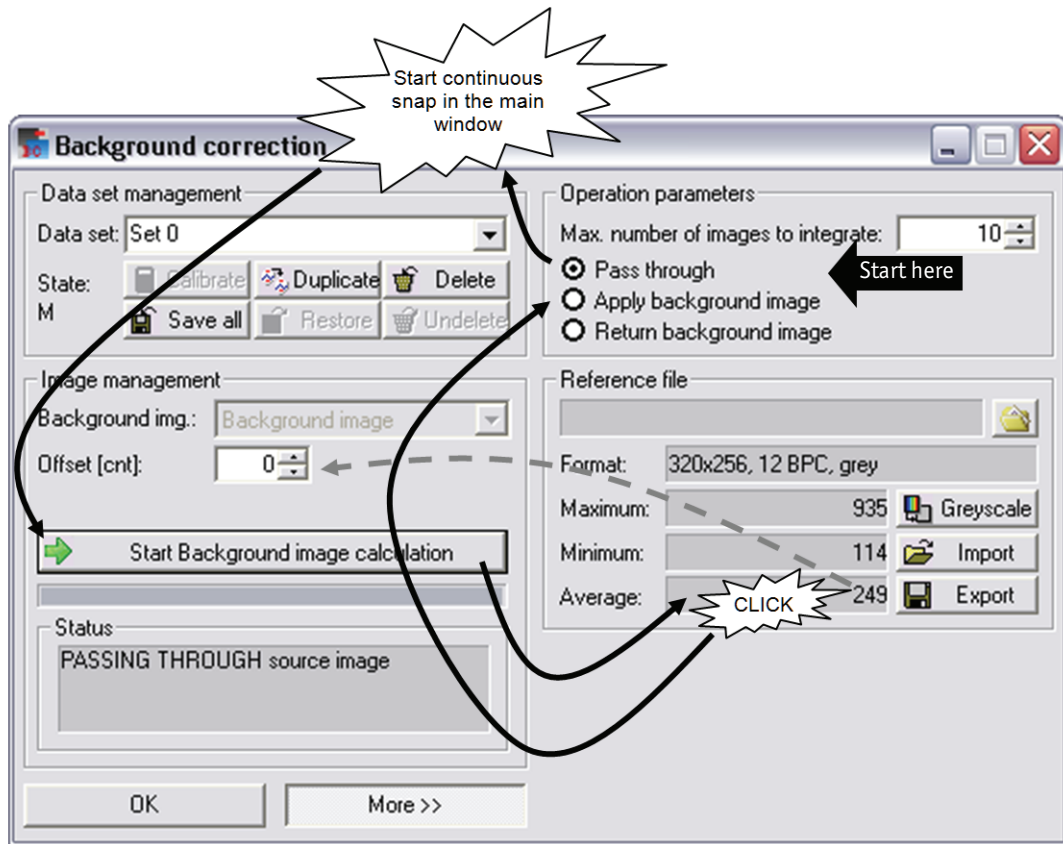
Start continuous snap in the main window

Background correction

Data set management
Data set: Set 0
State: M
Calibrate
Duplicate
Delete
Save all
Restore
Undelete

Operation parameters
Max. number of images to integrate: 10
Pass through
Apply background image
Return background image
Start here

Image management
Background img.: Background image
Offset [cnt]: 0

Reference file
Format: 320x256, 12 BPC, grey
Maximum: 935
Greyscale
Minimum: 114
Import
Average: 249
Export
CLICK

Start Background image calculation

Status
PASSING THROUGH source image

OK
More >>